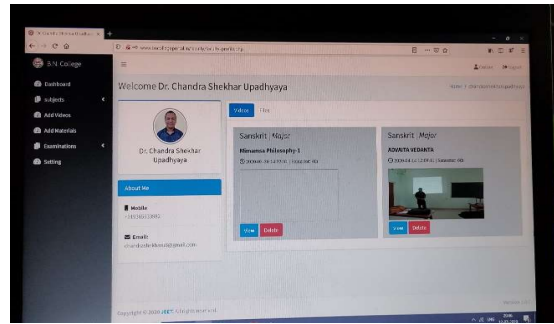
B.N. College

Dashboard
Subjects
Add Videos
Add Materials
Examinations
Setting

Welcome Dr. Chandra Shekhar Upadhyaya

Dr. Chandra Shekhar Upadhyaya

About Me

Mobile
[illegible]

Email
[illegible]@gmail.com

Video
Files

Sanskrit | Major
Mimamsa Philosophy-1
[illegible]
View
Delete

Sanskrit | Major
ADVAITA VEDANTA
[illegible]
View
Delete

Copyright © 2020 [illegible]